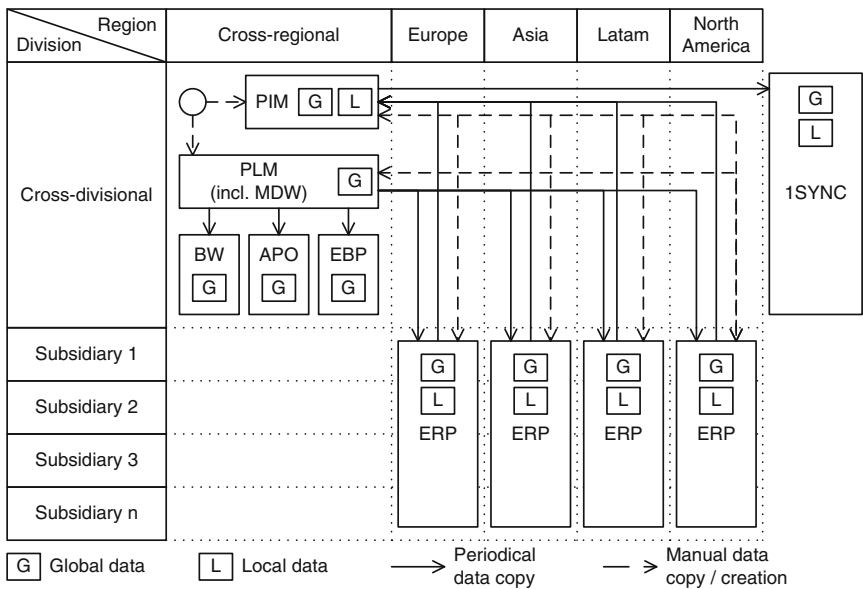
| Region / Division | Cross-regional | Europe | Asia | Latam | North America |
|---|---|---|---|---|---|
| Cross-divisional | | | | | |
| Subsidiary 1 | | | | | |
| Subsidiary 2 | | | | | |
| Subsidiary 3 | | | | | |
| Subsidiary n | | | | | |

PIM G L

PLM (incl. MDW) G

BW G

APO G

EBP G

G L 1SYNC

G L ERP

G L ERP

G L ERP

G L ERP

G Global data  L Local data  Periodical data copy  Manual data copy / creation